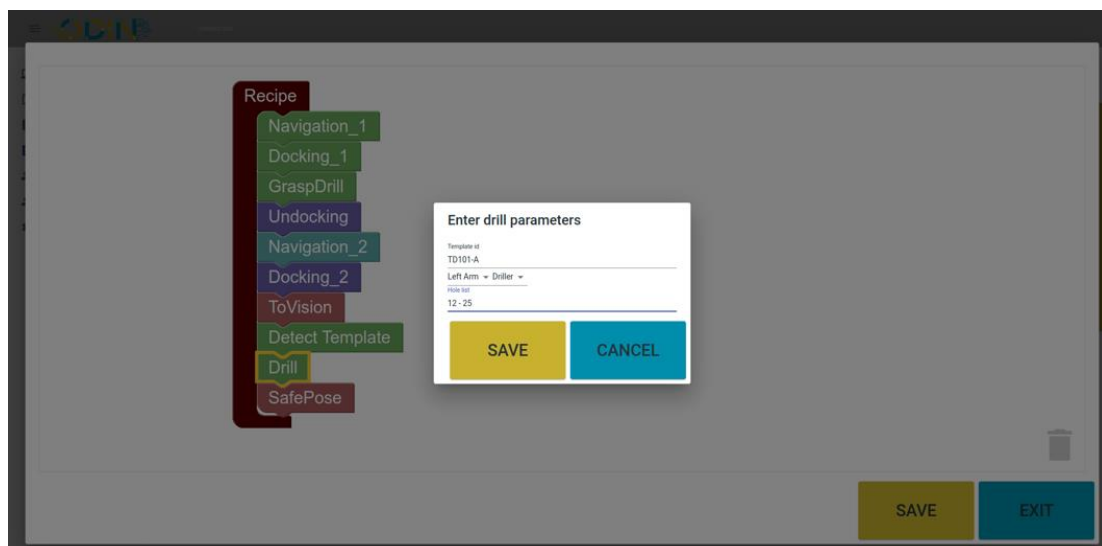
Recipe
Navigation_1
Docking_1
GraspDrill
Undocking
Navigation_2
Docking_2
ToVision
Detect Template
Drill
SafePose

Enter drill parameters
Template id
TD101-A
Left Arm ▾ Driller ▾
Hole list
12 - 25
SAVE
CANCEL

SAVE
EXIT